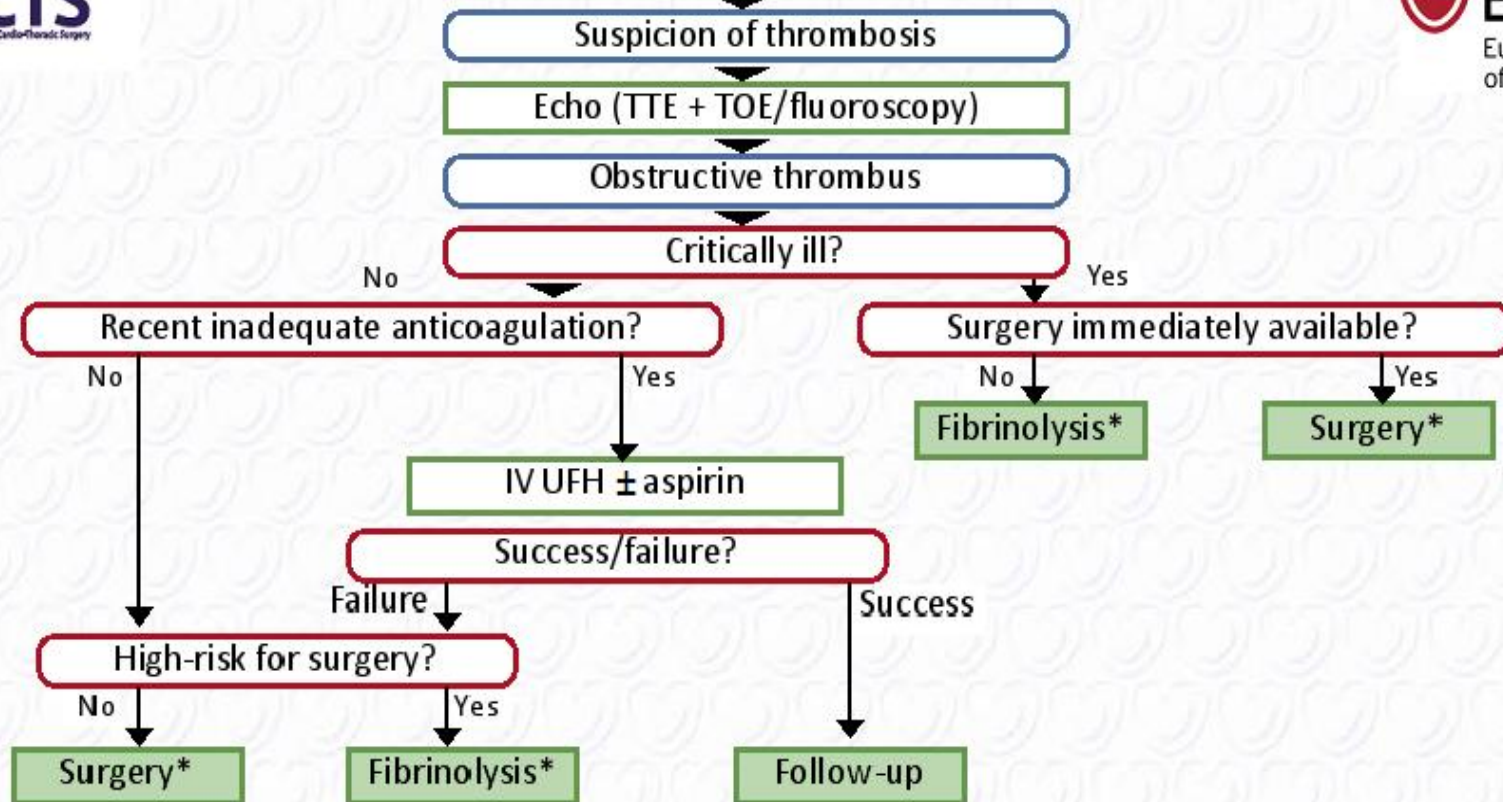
CTS

Suspicion of thrombosis

Echo (TTE + TOE/fluoroscopy)

Obstructive thrombus

Critically ill?

No

Yes

Recent inadequate anticoagulation?

Surgery immediately available?

No

Yes

No

Yes

Fibrinolysis*

Surgery*

IV UFH $\pm$ aspirin

Success/failure?

Failure

Success

High-risk for surgery?

No

Yes

Surgery*

Fibrinolysis*

Follow-up

Eu
of